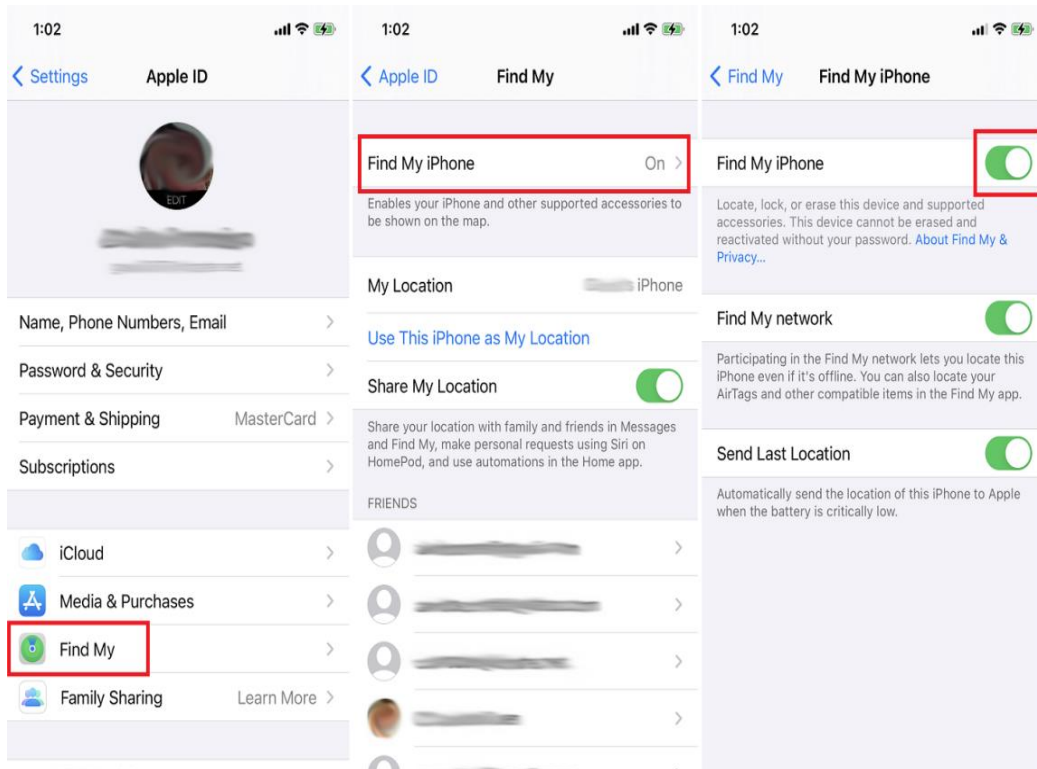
1:02

< Settings Apple ID

EDIT

Name, Phone Numbers, Email >

Password & Security >

Payment & Shipping MasterCard >

Subscriptions >

iCloud >

Media & Purchases >

Find My >

Family Sharing Learn More >

1:02

< Apple ID Find My

Find My iPhone On >

Enables your iPhone and other supported accessories to be shown on the map.

My Location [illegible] iPhone

Use This iPhone as My Location

Share My Location

Share your location with family and friends in Messages and Find My, make personal requests using Siri on HomePod, and use automations in the Home app.

FRIENDS

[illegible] >

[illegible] >

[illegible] >

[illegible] >

1:02

< Find My Find My iPhone

Find My iPhone

Locate, lock, or erase this device and supported accessories. This device cannot be erased and reactivated without your password. About Find My & Privacy...

Find My network

Participating in the Find My network lets you locate this iPhone even if it's offline. You can also locate your AirTags and other compatible items in the Find My app.

Send Last Location

Automatically send the location of this iPhone to Apple when the battery is critically low.